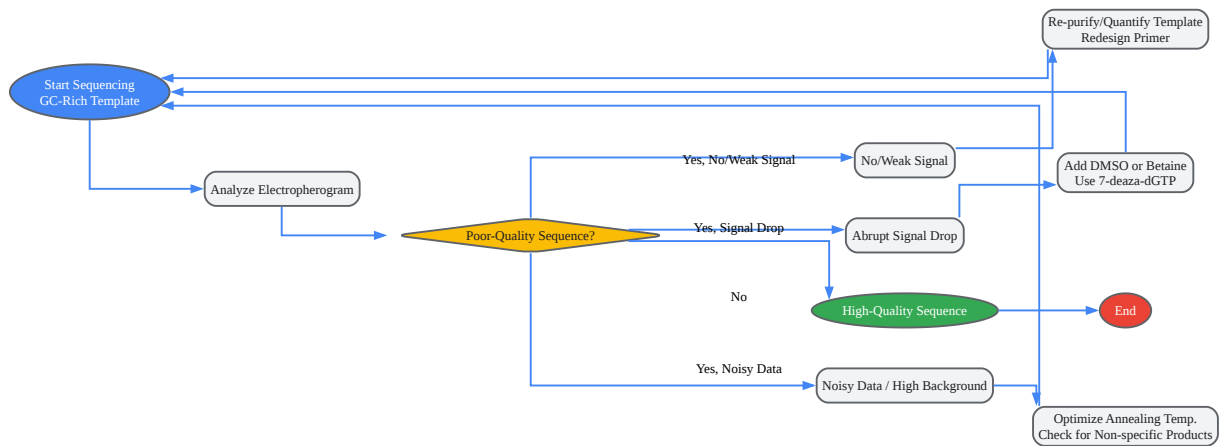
Start Sequencing
GC-Rich Template

Analyze Electropherogram

Poor-Quality Sequence?

Yes, No/Weak Signal

No/Weak Signal

Yes, Signal Drop

Abrupt Signal Drop

No

High-Quality Sequence

End

Yes, Noisy Data

Noisy Data / High Background

Re-purify/Quantify Template
Redesign Primer

Add DMSO or Betaine
Use 7-deaza-dGTP

Optimize Annealing Temp.
Check for Non-specific Products